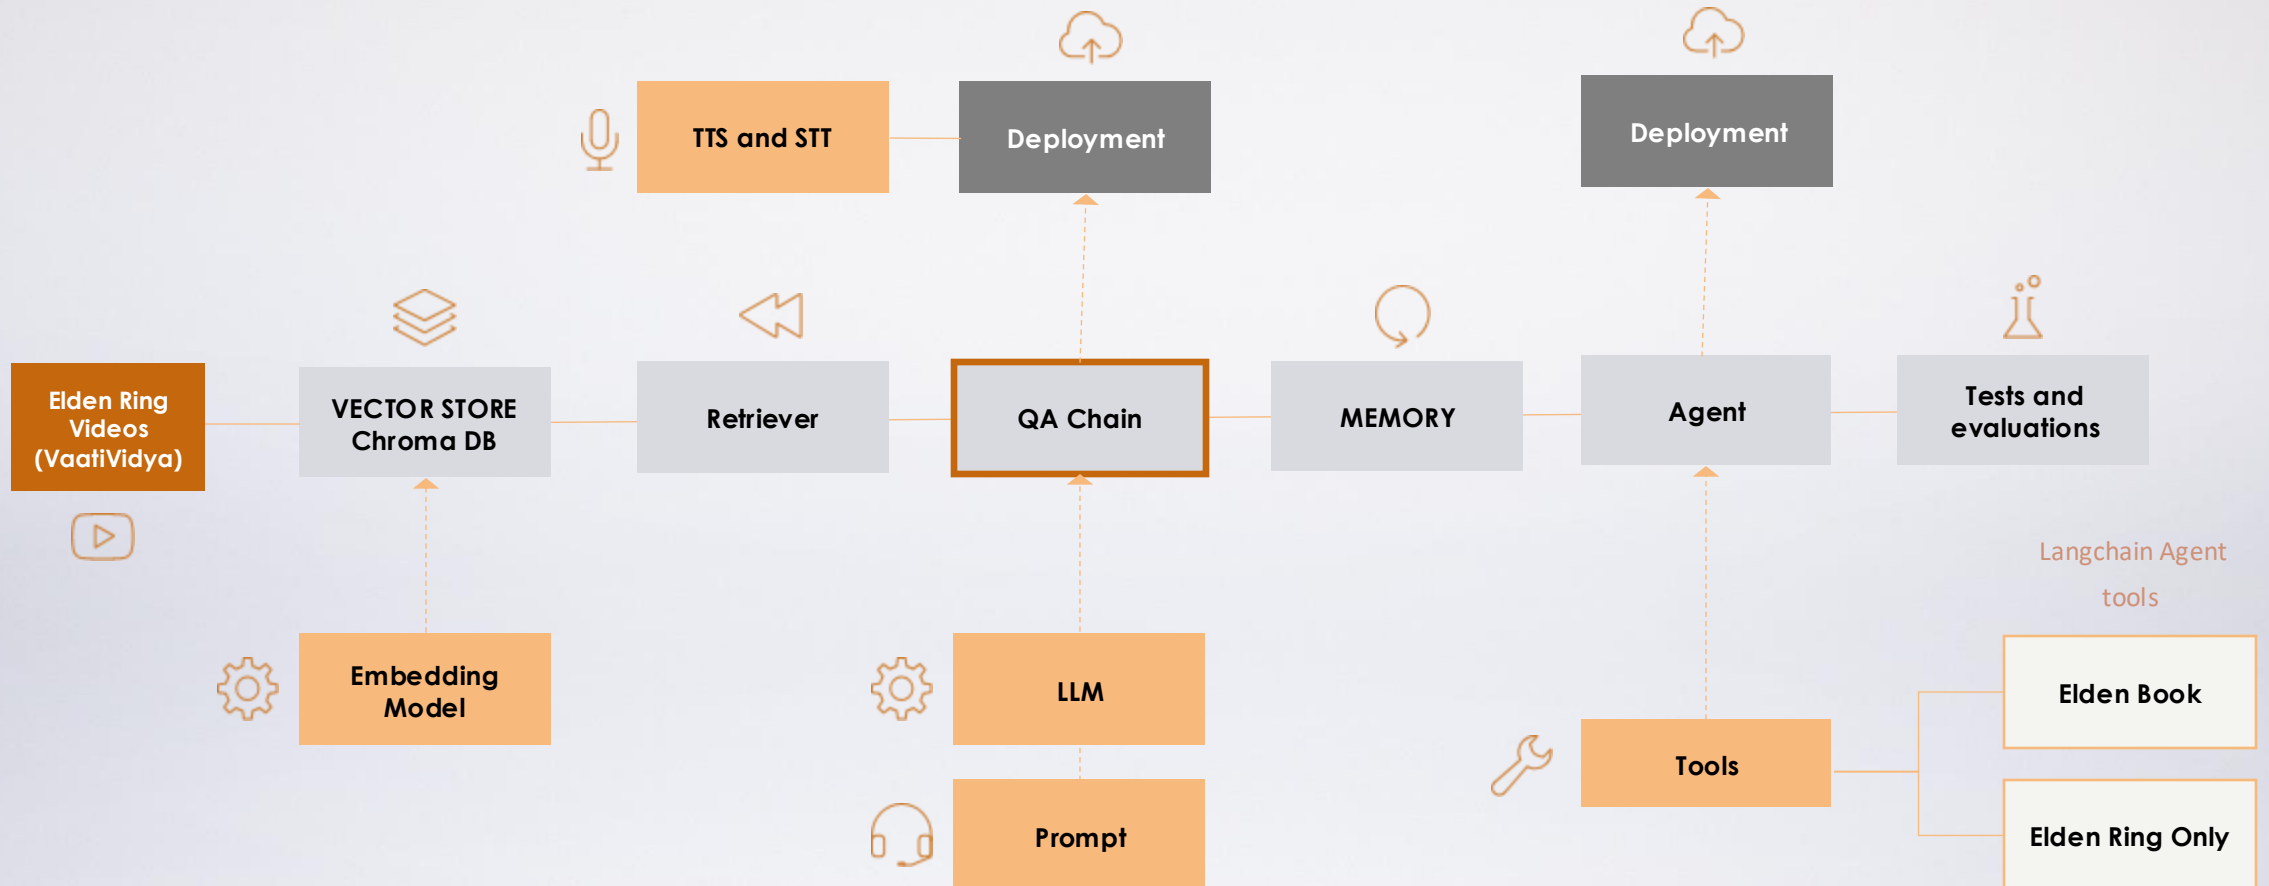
TTS and STT

Deployment

Deployment

Elden Ring Videos (VaatiVidya)

VECTOR STORE Chroma DB

Retriever

QA Chain

MEMORY

Agent

Tests and evaluations

Langchain Agent tools

Embedding Model

LLM

Prompt

Tools

Elden Book

Elden Ring Only